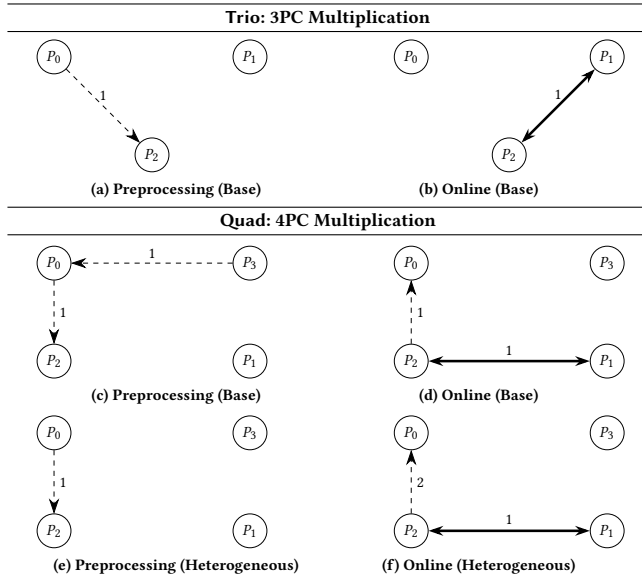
Trio: 3PC Multiplication

$P_0$ $P_1$

1

$P_2$

(a) Preprocessing (Base)

$P_0$ $P_1$

1

$P_2$

(b) Online (Base)

Quad: 4PC Multiplication

$P_0$ 1 $P_3$

1

$P_2$ $P_1$

(c) Preprocessing (Base)

$P_0$ $P_3$

1

$P_2$ 1 $P_1$

(d) Online (Base)

$P_0$ $P_3$

1

$P_2$ $P_1$

(e) Preprocessing (Heterogeneous)

$P_0$ $P_3$

2

$P_2$ 1 $P_1$

(f) Online (Heterogeneous)